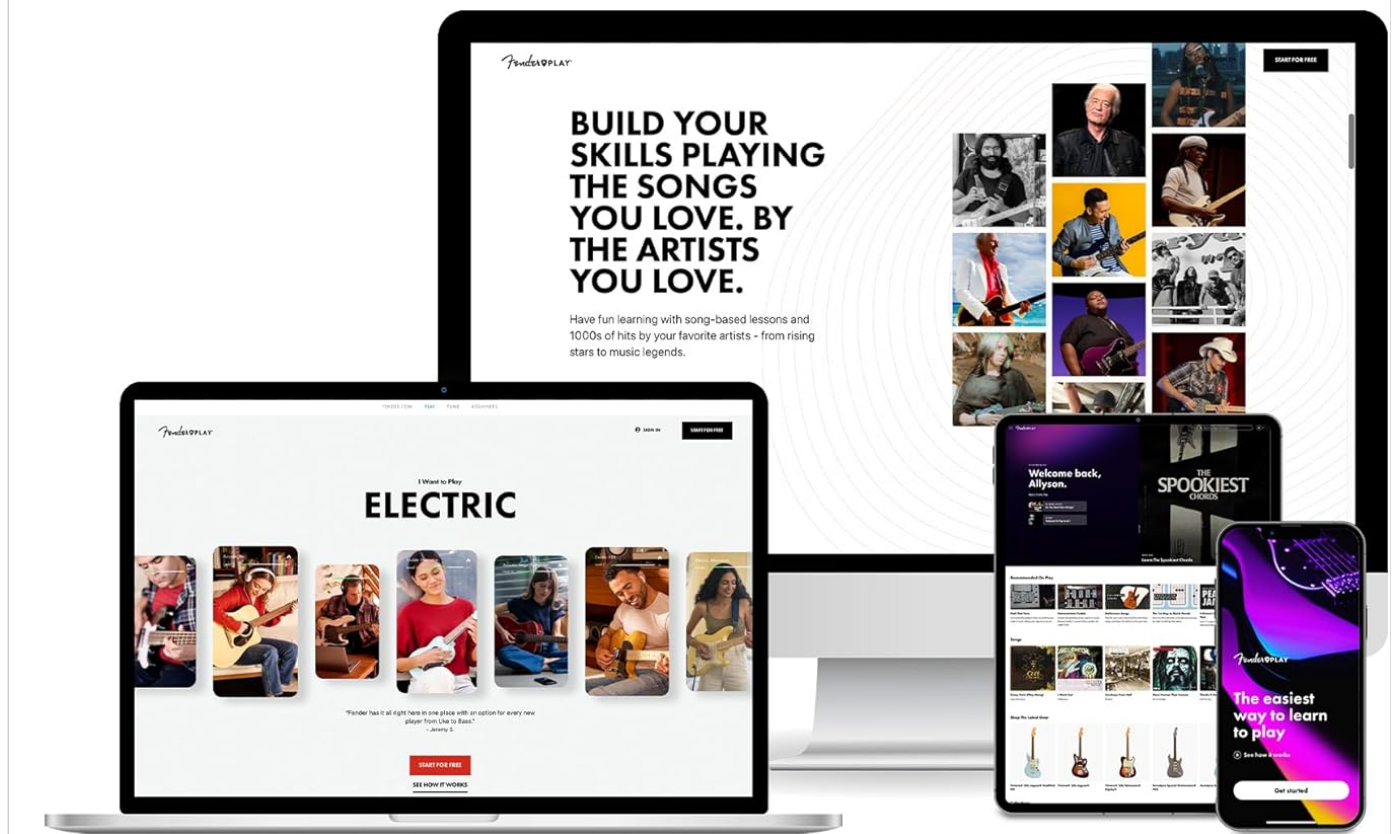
Fender PLAY

START FOR FREE

BUILD YOUR SKILLS PLAYING THE SONGS YOU LOVE. BY THE ARTISTS YOU LOVE.

Have fun learning with song-based lessons and 1000s of hits by your favorite artists - from rising stars to music legends.

FENDER.COM PLAY TUNE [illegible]

Fender PLAY

SIGN IN

START FOR FREE

I Want to Play

ELECTRIC

"Fender has it all right here in one place with an option for every new player from Uke to Bass."
- Jeremy S.

START FOR FREE

SEE HOW IT WORKS

Welcome back, Allyson.

THE SPOOKIEST CHORDS

Recommended On Play

Songs

Shop The Latest Gear

Fender PLAY

The easiest way to learn to play

See how it works

Get started